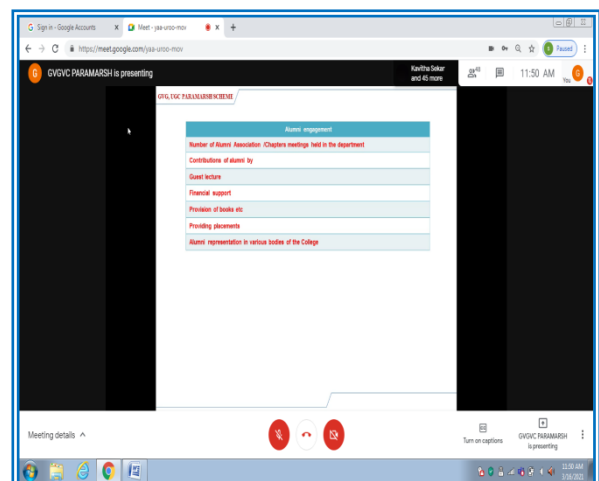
G Sign in - Google Accounts ×
Meet - yaa-uroo-mov ×
+

https://meet.google.com/yaa-uroo-mov

Paused

G GVGVC PARAMARSH is presenting

Kavitha Sekar and 45 more

46

11:50 AM

You

GVG, UGC PARAMARSH SCHEME

| Alumni engagement |
|---|
| Number of Alumni Association /Chapters meetings held in the department |
| Contributions of alumni by |
| Guest lecture |
| Financial support |
| Provision of books etc |
| Providing placements |
| Alumni representation in various bodies of the College |

Meeting details ^

Turn on captions

GVGVC PARAMARSH is presenting

11:50 AM
3/16/2021